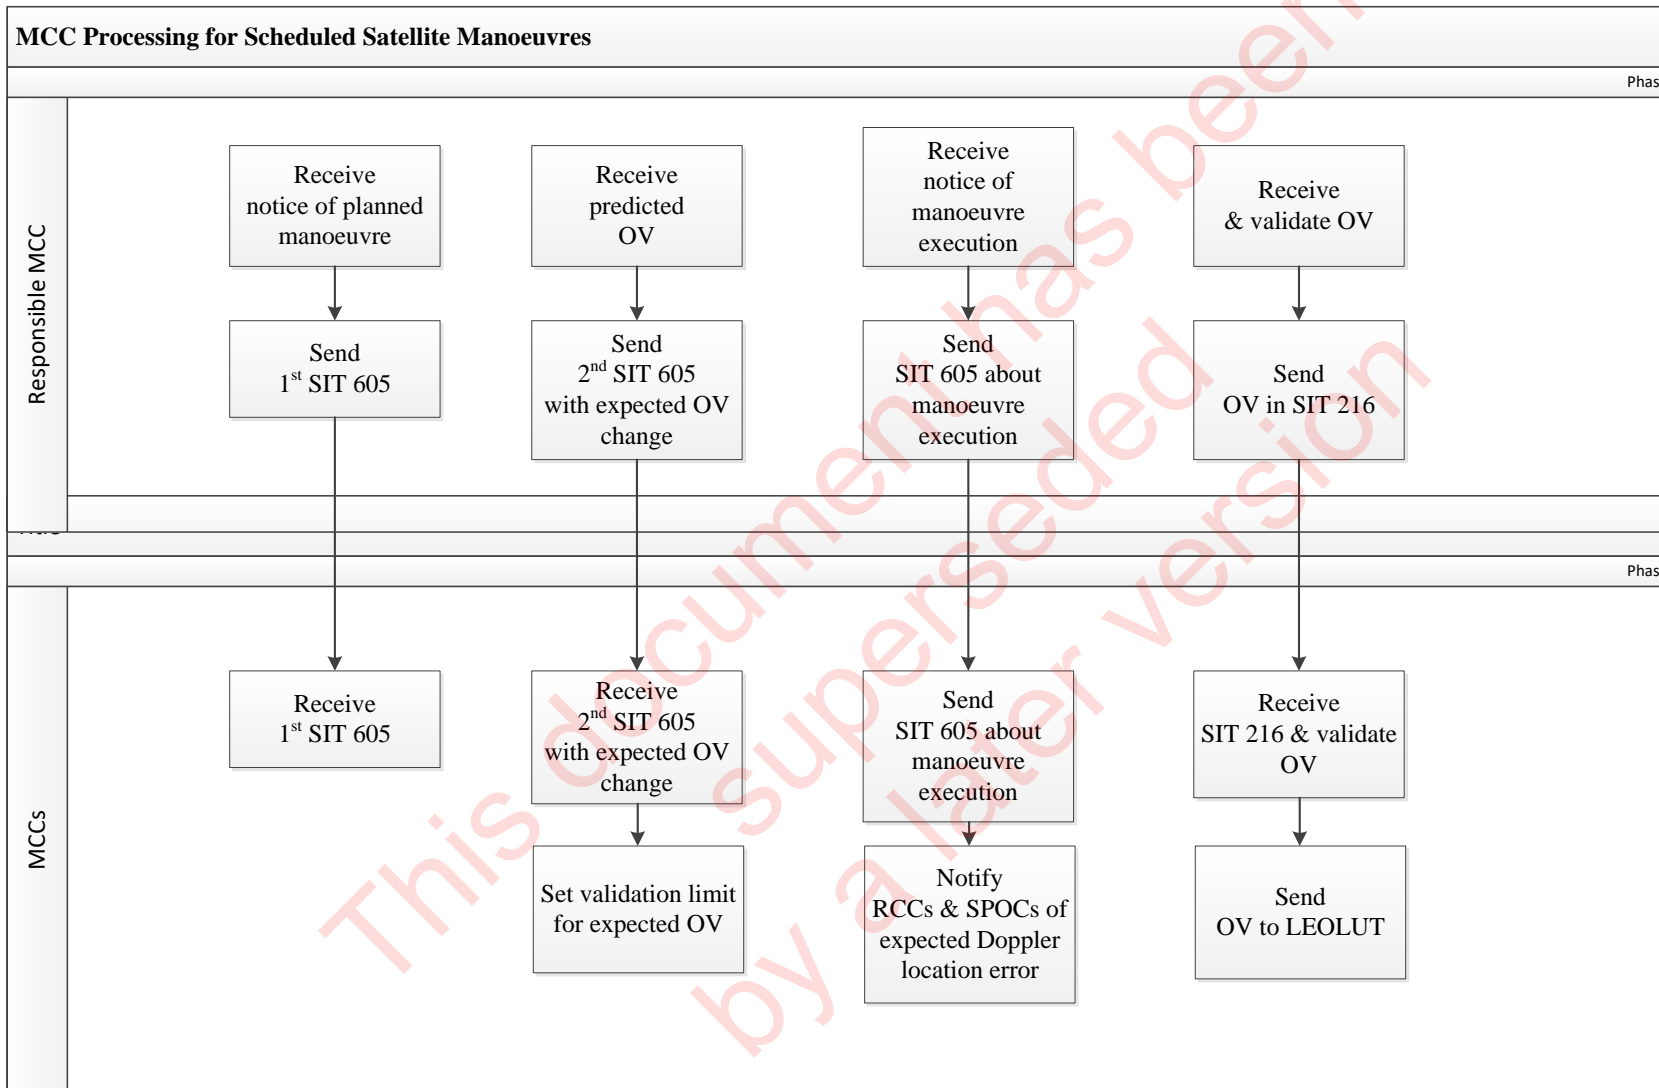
MCC Processing for Scheduled Satellite Manoeuvres

Phas

Responsible MCC

Receive notice of planned manoeuvre

Send $1^{st}$ SIT 605

Receive predicted OV

Send $2^{nd}$ SIT 605 with expected OV change

Receive notice of manoeuvre execution

Send SIT 605 about manoeuvre execution

Receive & validate OV

Send OV in SIT 216

Phas

MCCs

Receive $1^{st}$ SIT 605

Receive $2^{nd}$ SIT 605 with expected OV change

Set validation limit for expected OV

Send SIT 605 about manoeuvre execution

Notify RCCs & SPOCs of expected Doppler location error

Receive SIT 216 & validate OV

Send OV to LEOLUT

This document has been superseded by a later version